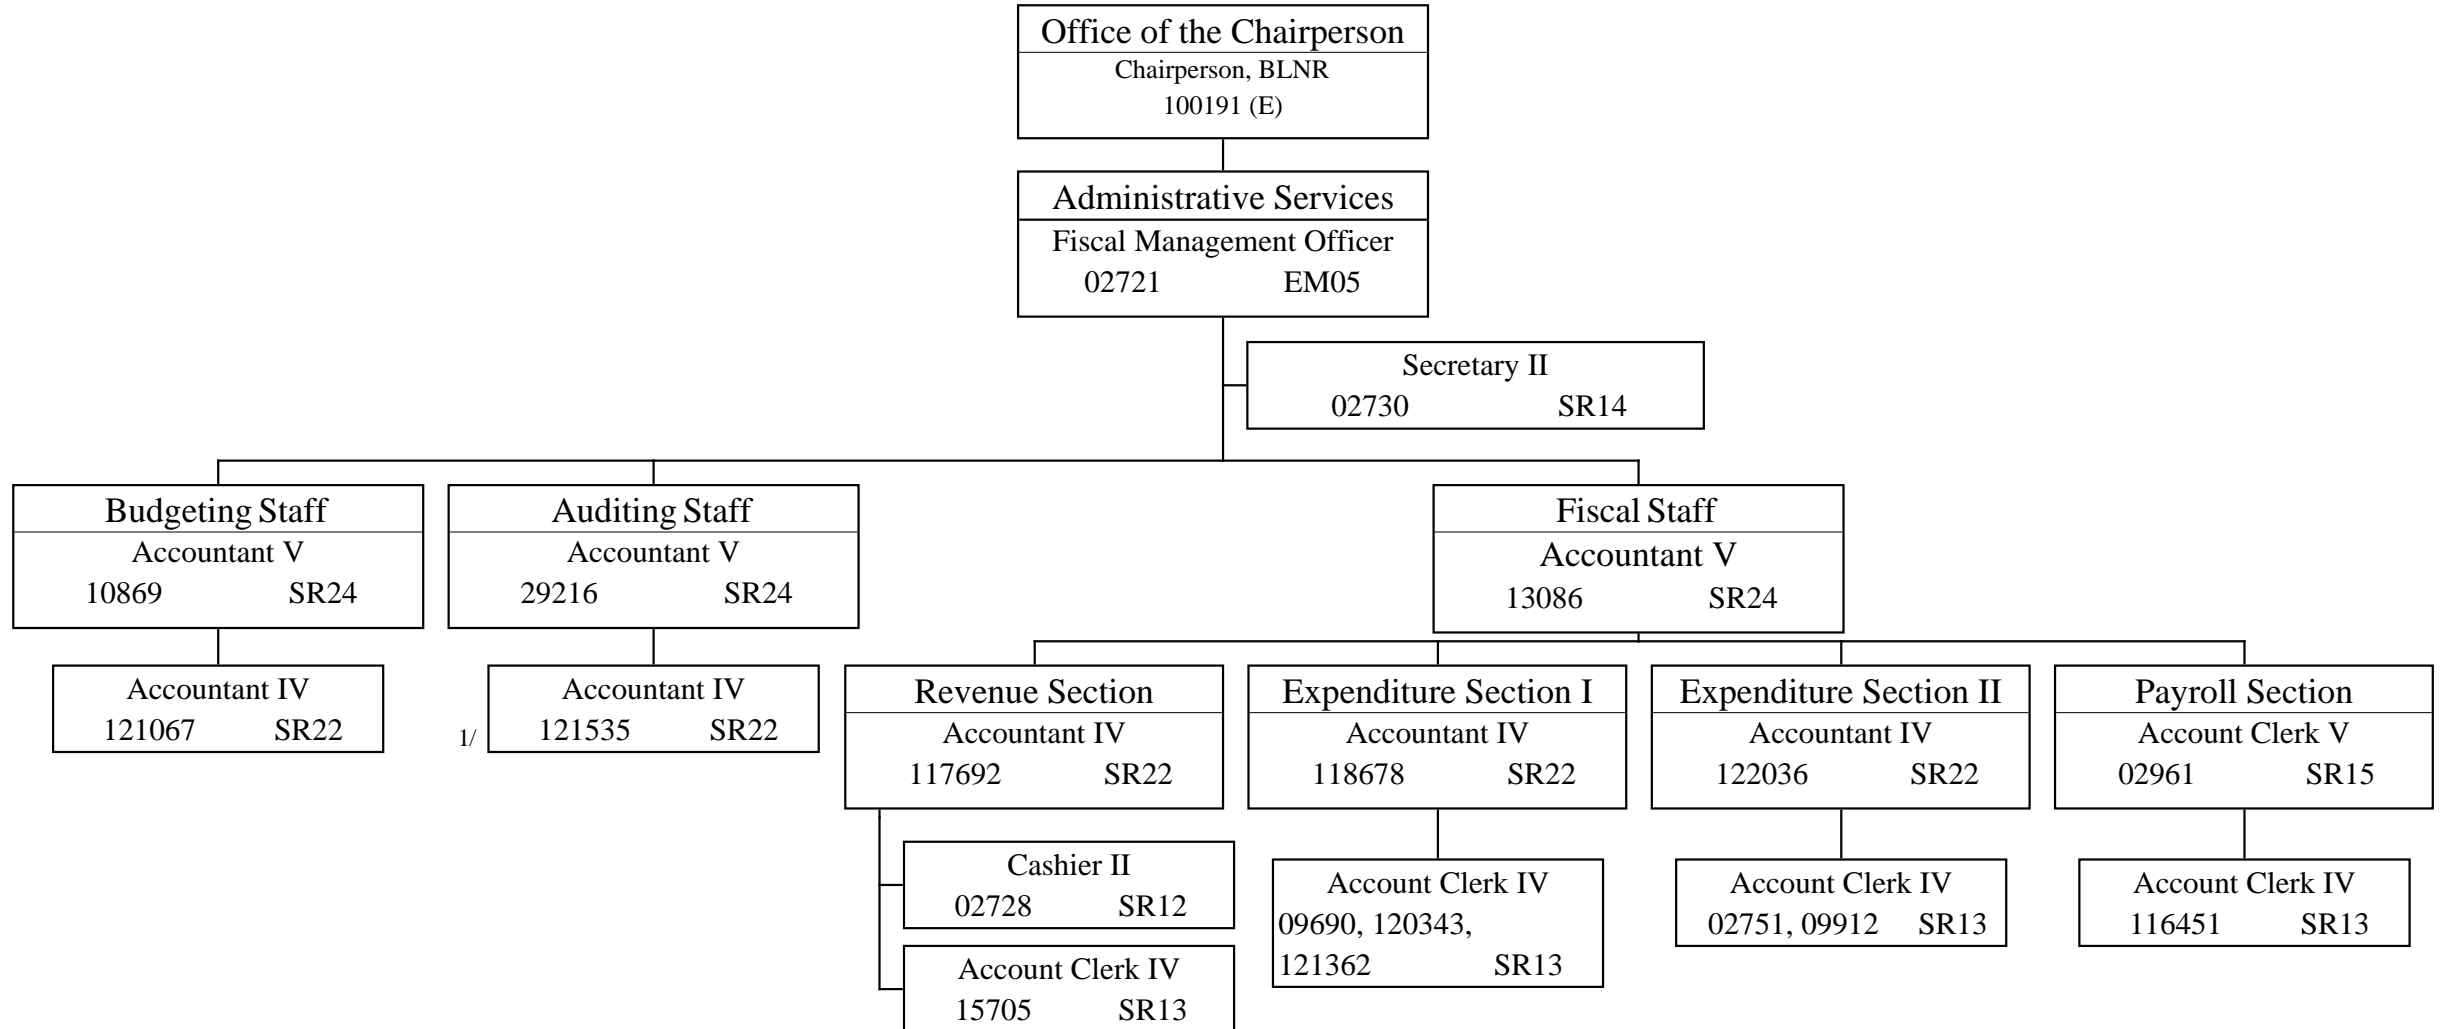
Office of the Chairperson
Chairperson, BLNR
100191 (E)

Administrative Services
Fiscal Management Officer
02721 EM05

Secretary II
02730 SR14

Budgeting Staff
Accountant V
10869 SR24

Accountant IV
121067 SR22

Auditing Staff
Accountant V
29216 SR24

1/

Accountant IV
121535 SR22

Fiscal Staff
Accountant V
13086 SR24

Revenue Section
Accountant IV
117692 SR22

Cashier II
02728 SR12

Account Clerk IV
15705 SR13

Expenditure Section I
Accountant IV
118678 SR22

Account Clerk IV
09690, 120343, 121362 SR13

Expenditure Section II
Accountant IV
122036 SR22

Account Clerk IV
02751, 09912 SR13

Payroll Section
Account Clerk V
02961 SR15

Account Clerk IV
116451 SR13